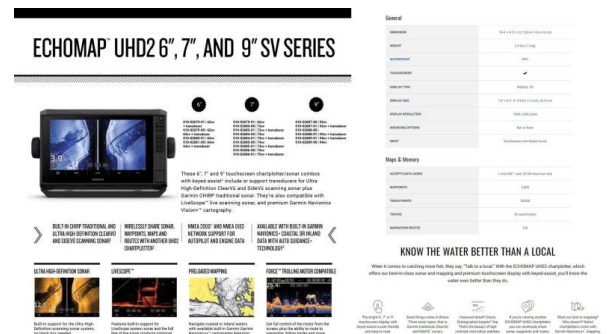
ECHOMAP UHD2 6", 7", AND 9" SV SERIES

6" 7" 9"

These 6", 7" and 9" touchscreen chartplotter/sonar combos with keyed assist¹ include or support transducers for Ultra High-Definition ClearVü and SideVü scanning sonar plus Garmin CHIRP traditional sonar. They're also compatible with LiveScope™ live scanning sonar, and premium Garmin Navionics Vision+™ cartography.

BUILT-IN CHIRP TRADITIONAL AND ULTRA HIGH-DEFINITION CLEARVÜ AND SIDEVÜ SCANNING SONAR²

WIRELESSLY SHARE SONAR, WAYPOINTS, MAPS AND ROUTES WITH ANOTHER UHD2 CHARTPLOTTER³

NMEA 2000® AND NMEA 0183 NETWORK SUPPORT FOR AUTOPILOT AND ENGINE DATA

AVAILABLE WITH BUILT-IN GARMIN NAVIONICS+ COASTAL OR INLAND DATA WITH AUTO GUIDANCE+ TECHNOLOGY⁴

ULTRA HIGH-DEFINITION SONAR

LIVESCOPE™

PRELOADED MAPPING

FORCE™ TROLLING MOTOR COMPATIBLE

General

Maps & Memory

KNOW THE WATER BETTER THAN A LOCAL

When it comes to catching more fish, they say, "Talk to a local." With the ECHOMAP UHD2 chartplotter, which offers our best-in-class sonar and mapping and premium touchscreen display with keyed assist, you'll know the water even better than they do.